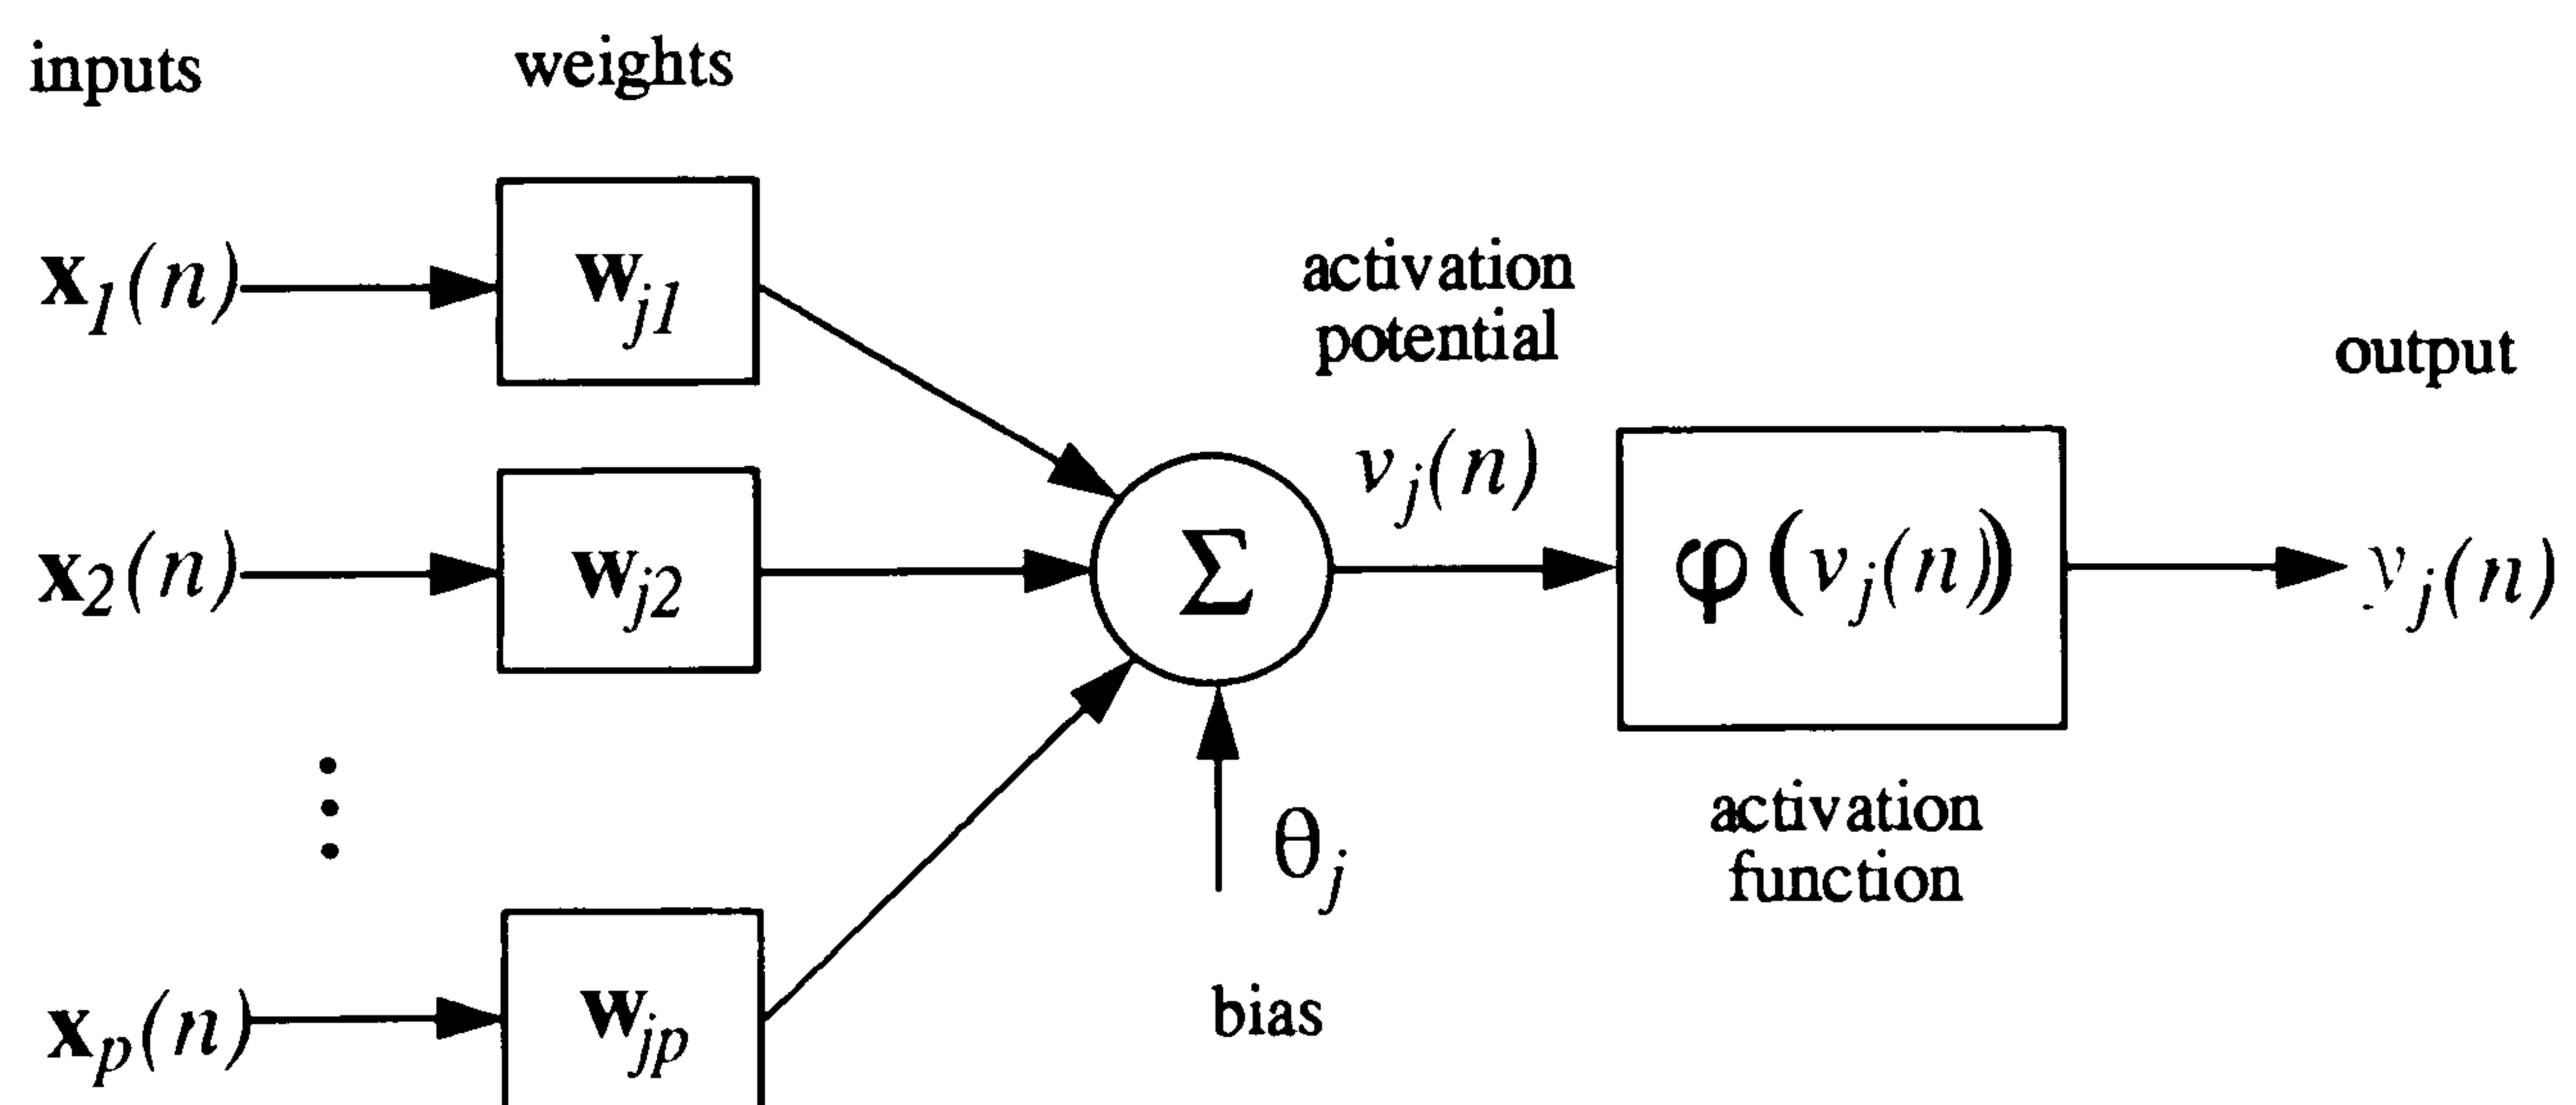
inputs

weights

$\mathbf{x}_1(n)$

$\mathbf{w}_{j1}$

activation potential

output

$\mathbf{x}_2(n)$

$\mathbf{w}_{j2}$

$\Sigma$

$v_j(n)$

$\varphi\left(v_j(n)\right)$

$y_j(n)$

$\vdots$

$\theta_j$

activation function

$\mathbf{x}_p(n)$

$\mathbf{w}_{jp}$

bias